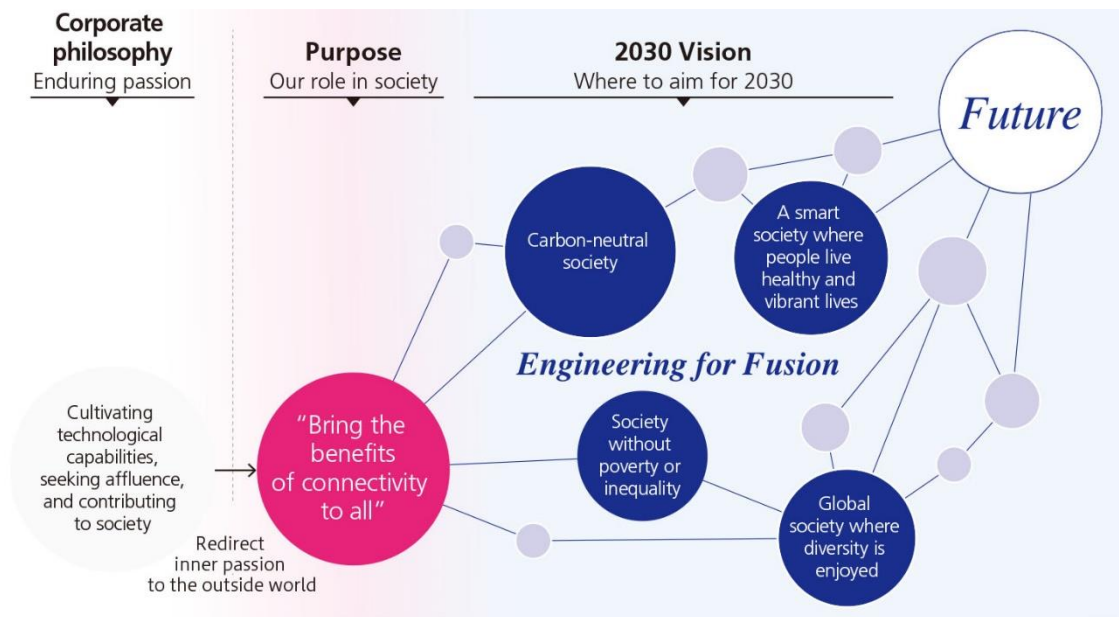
Corporate philosophy
Enduring passion

Purpose
Our role in society

2030 Vision
Where to aim for 2030

Future

Carbon-neutral society

A smart society where people live healthy and vibrant lives

Engineering for Fusion

Cultivating technological capabilities, seeking affluence, and contributing to society

"Bring the benefits of connectivity to all"

Redirect inner passion to the outside world

Society without poverty or inequality

Global society where diversity is enjoyed